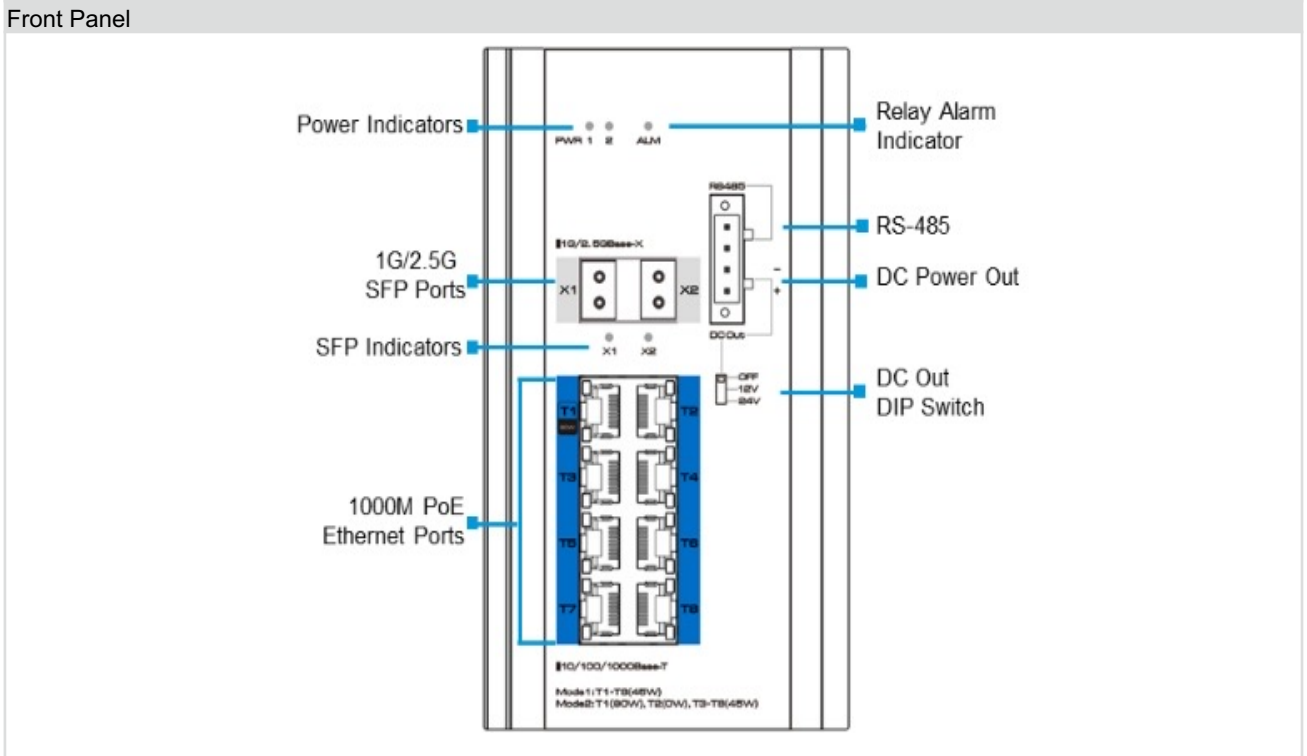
Front Panel

Power Indicators

PWR 1 2 ALM

Relay Alarm Indicator

RS485

RS-485

1G/2.5GBase-X

1G/2.5G SFP Ports

X1 X2

DC Power Out

DC Out

SFP Indicators

X1 X2

OFF 12V 24V

DC Out DIP Switch

T1 T2 T3 T4 T5 T6 T7 T8

1000M PoE Ethernet Ports

10/100/1000Base-T

Mode1: T1-T8(45W)
Mode2: T1(90W), T2(0W), T3-T8(45W)